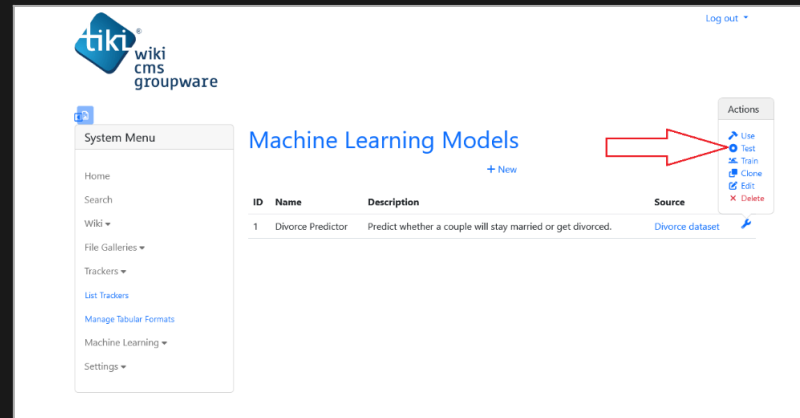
tiki® wiki cms groupware

Log out

System Menu

Home

Search

Wiki

File Galleries

Trackers

List Trackers

Manage Tabular Formats

Machine Learning

Settings

Machine Learning Models

+ New

| ID | Name | Description | Source |
|---|---|---|---|
| 1 | Divorce Predictor | Predict whether a couple will stay married or get divorced. | Divorce dataset |

Actions

Use

Test

Train

Clone

Edit

Delete